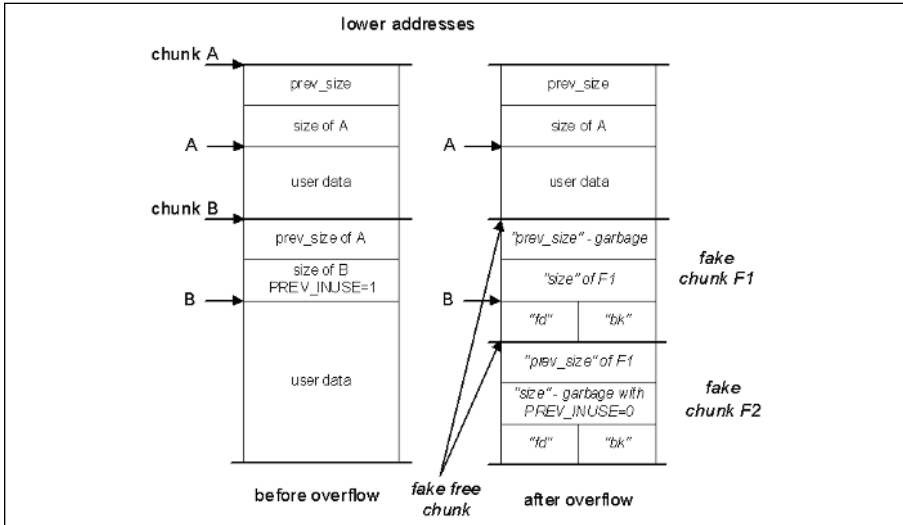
lower addresses

chunk A

prev_size

size of A

A

user data

chunk B

prev_size of A

size of B
PREV_INUSE=1

B

user data

before overflow

prev_size

size of A

A

user data

"prev_size" - garbage

"size" of F1

B

"fd"

"bk"

fake chunk F1

"prev_size" of F1

"size" - garbage with PREV_INUSE=0

"fd"

"bk"

fake chunk F2

fake free chunk

after overflow